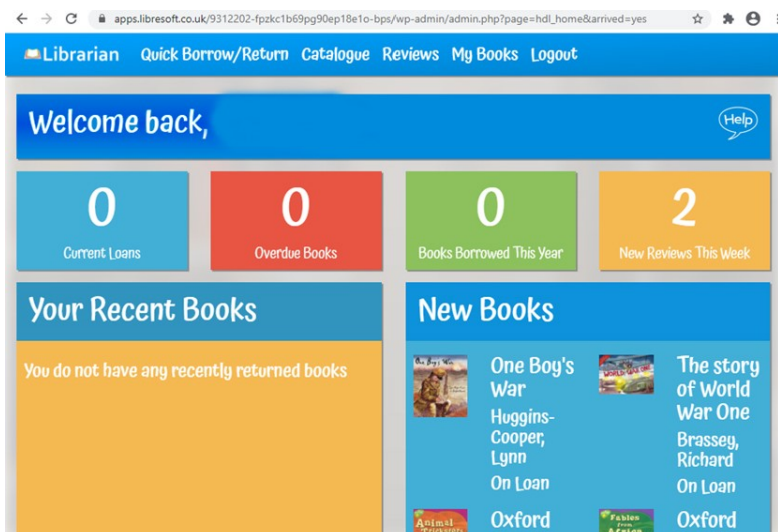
apps.libresoft.co.uk/9312202-fpzkc1b69pg90ep18e1o-bps/wp-admin/admin.php?page=hdl_home&arrived=yes

Librarian Quick Borrow/Return Catalogue Reviews My Books Logout

Welcome back, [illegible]

Help

0
Current Loans

0
Overdue Books

0
Books Borrowed This Year

2
New Reviews This Week

Your Recent Books

You do not have any recently returned books

New Books

One Boy's War
One Boy's War
Huggins-Cooper, Lynn
On Loan

World War One
The story of World War One
Brassey, Richard
On Loan

Animal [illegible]
Oxford

Fables from Africa
Oxford